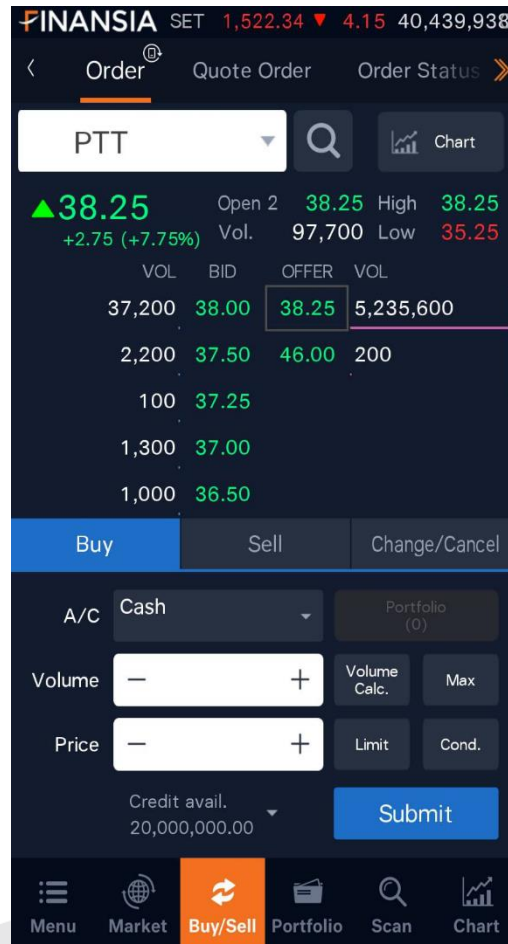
FINANSIA SET 1,522.34 ▼ 4.15 40,439,938

‹ Order Quote Order Order Status »

PTT

Chart

▲38.25
+2.75 (+7.75%)

Open 2 38.25 High 38.25
Vol. 97,700 Low 35.25

| VOL | BID | OFFER | VOL |
|---|---|---|---|
| 37,200 | 38.00 | 38.25 | 5,235,600 |
| 2,200 | 37.50 | 46.00 | 200 |
| 100 | 37.25 | | |
| 1,300 | 37.00 | | |
| 1,000 | 36.50 | | |

Buy Sell Change/Cancel

A/C Cash Portfolio (0)

Volume − + Volume Calc. Max

Price − + Limit Cond.

Credit avail. 20,000,000.00

Submit

Menu Market Buy/Sell Portfolio Scan Chart